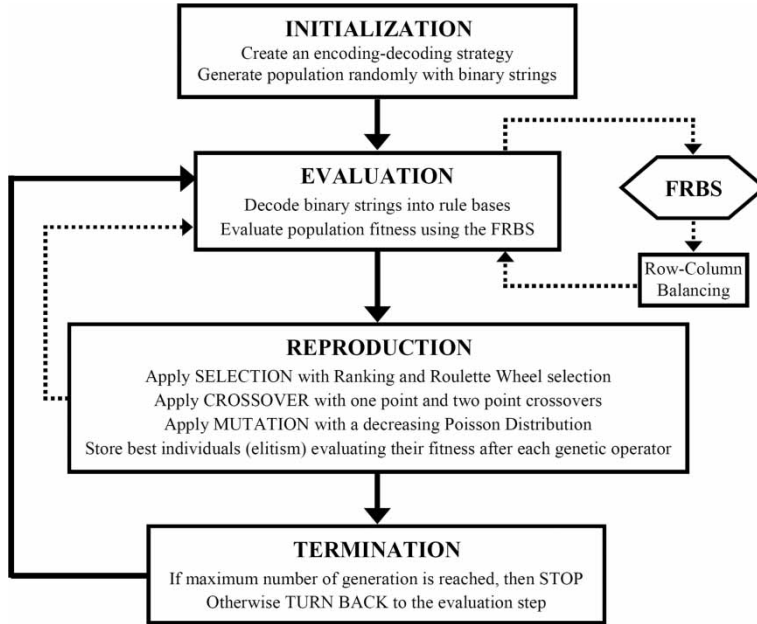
INITIALIZATION
Create an encoding-decoding strategy
Generate population randomly with binary strings

EVALUATION
Decode binary strings into rule bases
Evaluate population fitness using the FRBS

FRBS

Row-Column Balancing

REPRODUCTION
Apply SELECTION with Ranking and Roulette Wheel selection
Apply CROSSOVER with one point and two point crossovers
Apply MUTATION with a decreasing Poisson Distribution
Store best individuals (elitism) evaluating their fitness after each genetic operator

TERMINATION
If maximum number of generation is reached, then STOP
Otherwise TURN BACK to the evaluation step